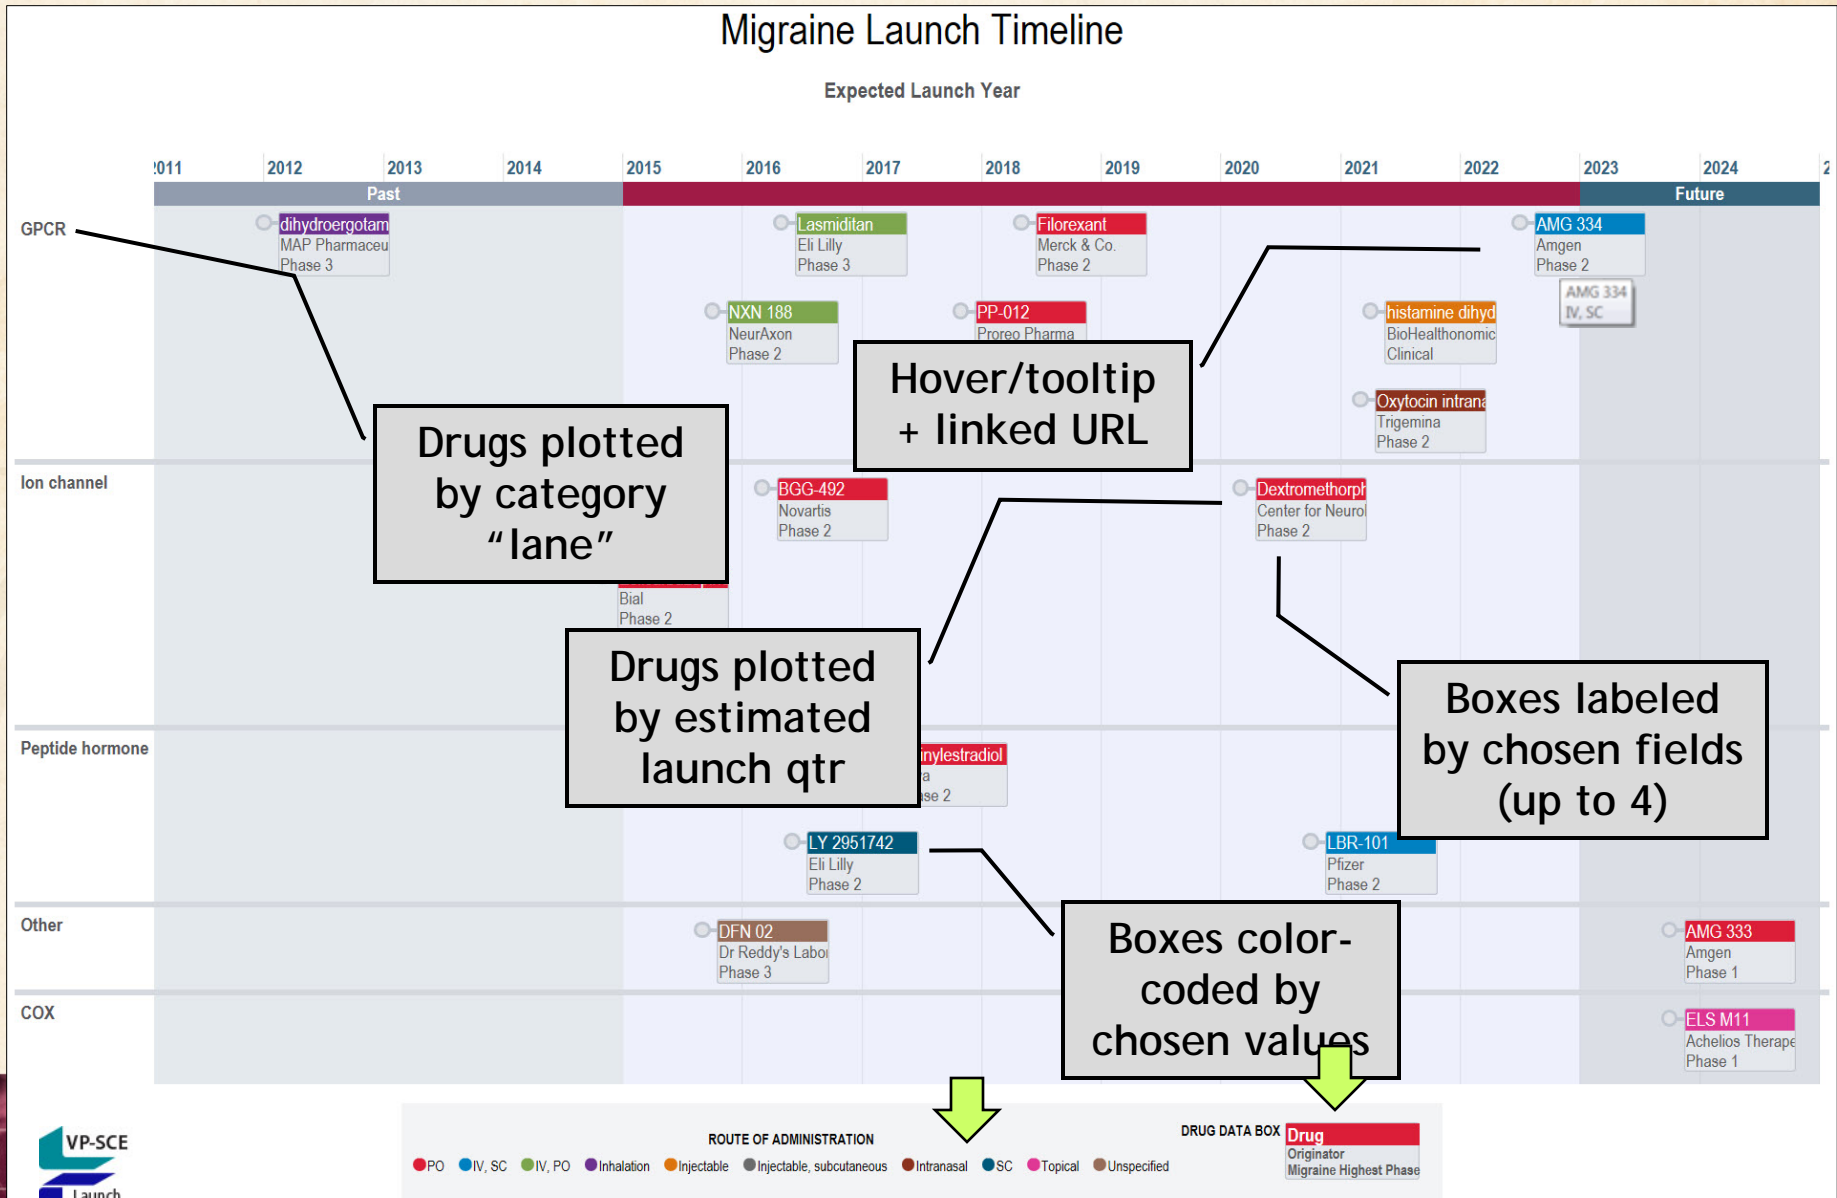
Migraine Launch Timeline

Expected Launch Year

2011 2012 2013 2014 2015 2016 2017 2018 2019 2020 2021 2022 2023 2024 2

Past

Future

GPCR

dihydroergotam
MAP Pharmaceu
Phase 3

Lasmiditan
Eli Lilly
Phase 3

Filorexant
Merck & Co.
Phase 2

AMG 334
Amgen
Phase 2

AMG 334
IV, SC

NXN 188
NeurAxon
Phase 2

PP-012
Proreo Pharma

histamine dihyd
BioHealthonomic
Clinical

Oxytocin intrana
Trigemina
Phase 2

Hover/tooltip + linked URL

Drugs plotted by category “lane”

Ion channel

BGG-492
Novartis
Phase 2

Dextromethorph
Center for Neurol
Phase 2

Bial
Phase 2

Drugs plotted by estimated launch qtr

Boxes labeled by chosen fields (up to 4)

Peptide hormone

inylestradiol
a
se 2

LY 2951742
Eli Lilly
Phase 2

LBR-101
Pfizer
Phase 2

Other

DFN 02
Dr Reddy's Labo
Phase 3

Boxes color-coded by chosen values

AMG 333
Amgen
Phase 1

COX

ELS M11
Achelios Therape
Phase 1

VP-SCE
Launch

ROUTE OF ADMINISTRATION
PO IV, SC IV, PO Inhalation Injectable Injectable, subcutaneous Intranasal SC Topical Unspecified

DRUG DATA BOX
Drug
Originator
Migraine Highest Phase